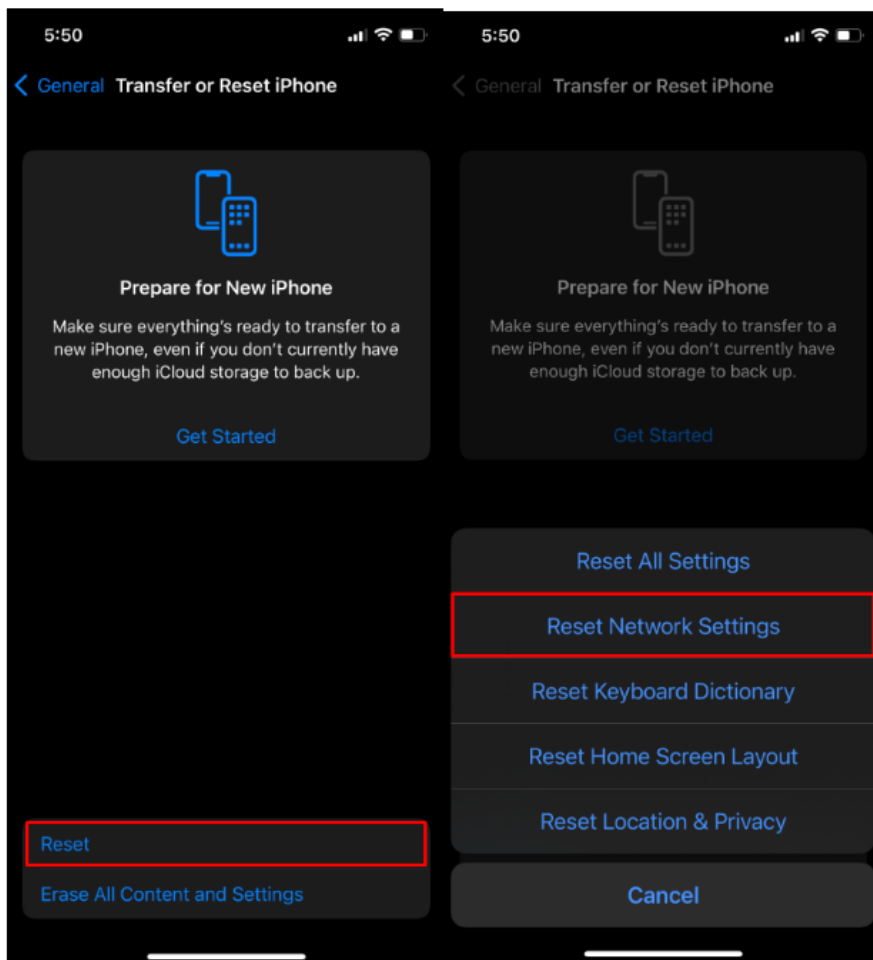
5:50

General Transfer or Reset iPhone

Prepare for New iPhone

Make sure everything's ready to transfer to a new iPhone, even if you don't currently have enough iCloud storage to back up.

Get Started

Reset

Erase All Content and Settings

5:50

General Transfer or Reset iPhone

Prepare for New iPhone

Make sure everything's ready to transfer to a new iPhone, even if you don't currently have enough iCloud storage to back up.

Get Started

Reset All Settings

Reset Network Settings

Reset Keyboard Dictionary

Reset Home Screen Layout

Reset Location & Privacy

Cancel